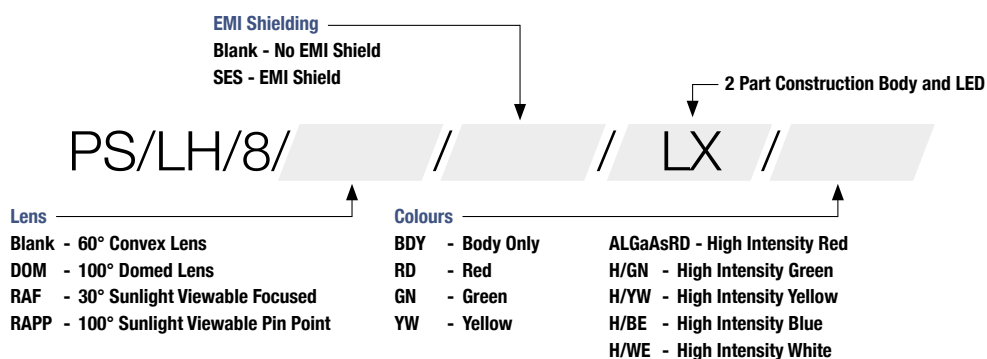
EMI Shielding
Blank - No EMI Shield
SES - EMI Shield

2 Part Construction Body and LED

PS/LH/8/ / / LX /

Lens
Blank - 60° Convex Lens
DOM - 100° Domed Lens
RAF - 30° Sunlight Viewable Focused
RAPP - 100° Sunlight Viewable Pin Point

Colours
BDY - Body Only
RD - Red
GN - Green
YW - Yellow

ALGaAsRD - High Intensity Red
H/GN - High Intensity Green
H/YW - High Intensity Yellow
H/BE - High Intensity Blue
H/WE - High Intensity White